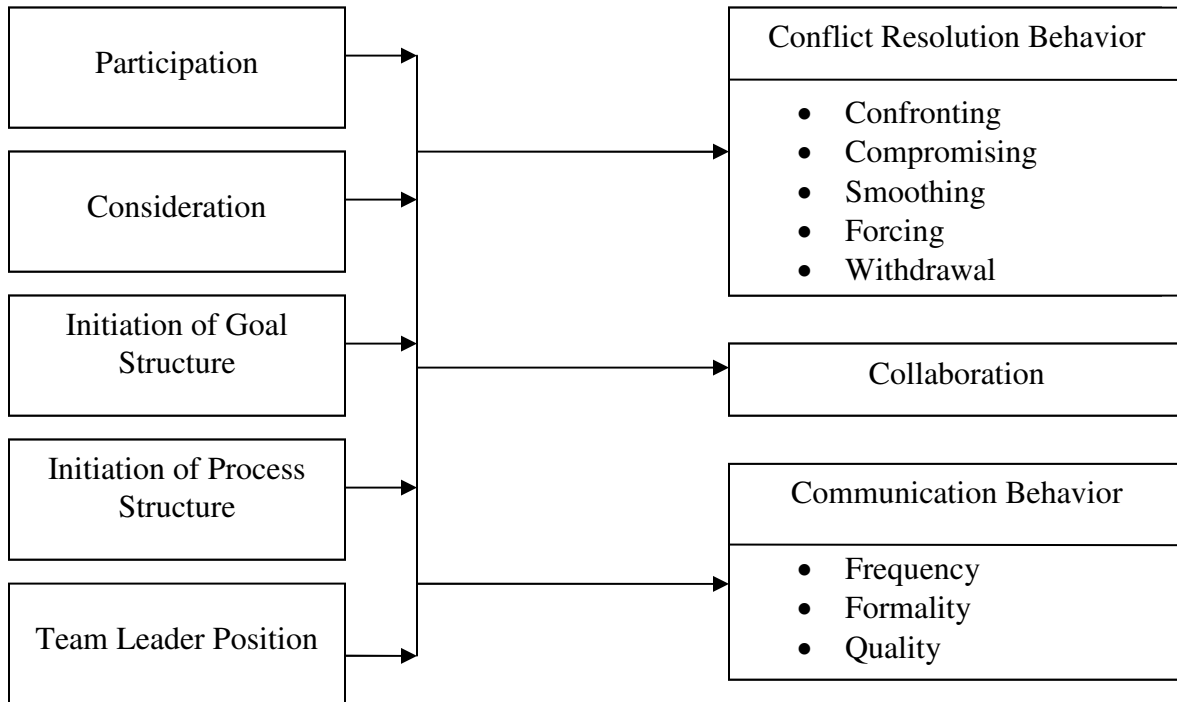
Participation

Consideration

Initiation of Goal Structure

Initiation of Process Structure

Team Leader Position

Conflict Resolution Behavior

- Confronting
- Compromising
- Smoothing
- Forcing
- Withdrawal

Collaboration

Communication Behavior

- Frequency
- Formality
- Quality